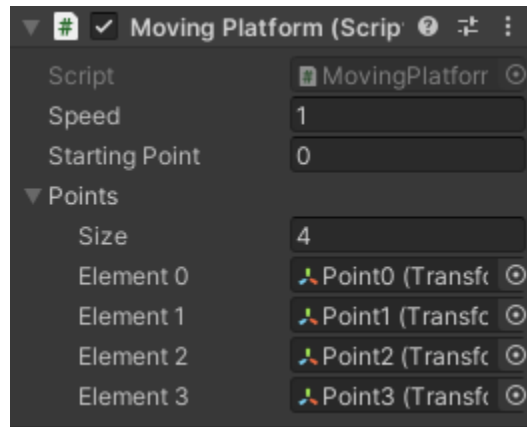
Moving Platform (Scrip

| | |
|---|---|
| Script | MovingPlatforr |
| Speed | 1 |
| Starting Point | 0 |

Points

| | |
|---|---|
| Size | 4 |
| Element 0 | Point0 (Transfc |
| Element 1 | Point1 (Transfc |
| Element 2 | Point2 (Transfc |
| Element 3 | Point3 (Transfc |